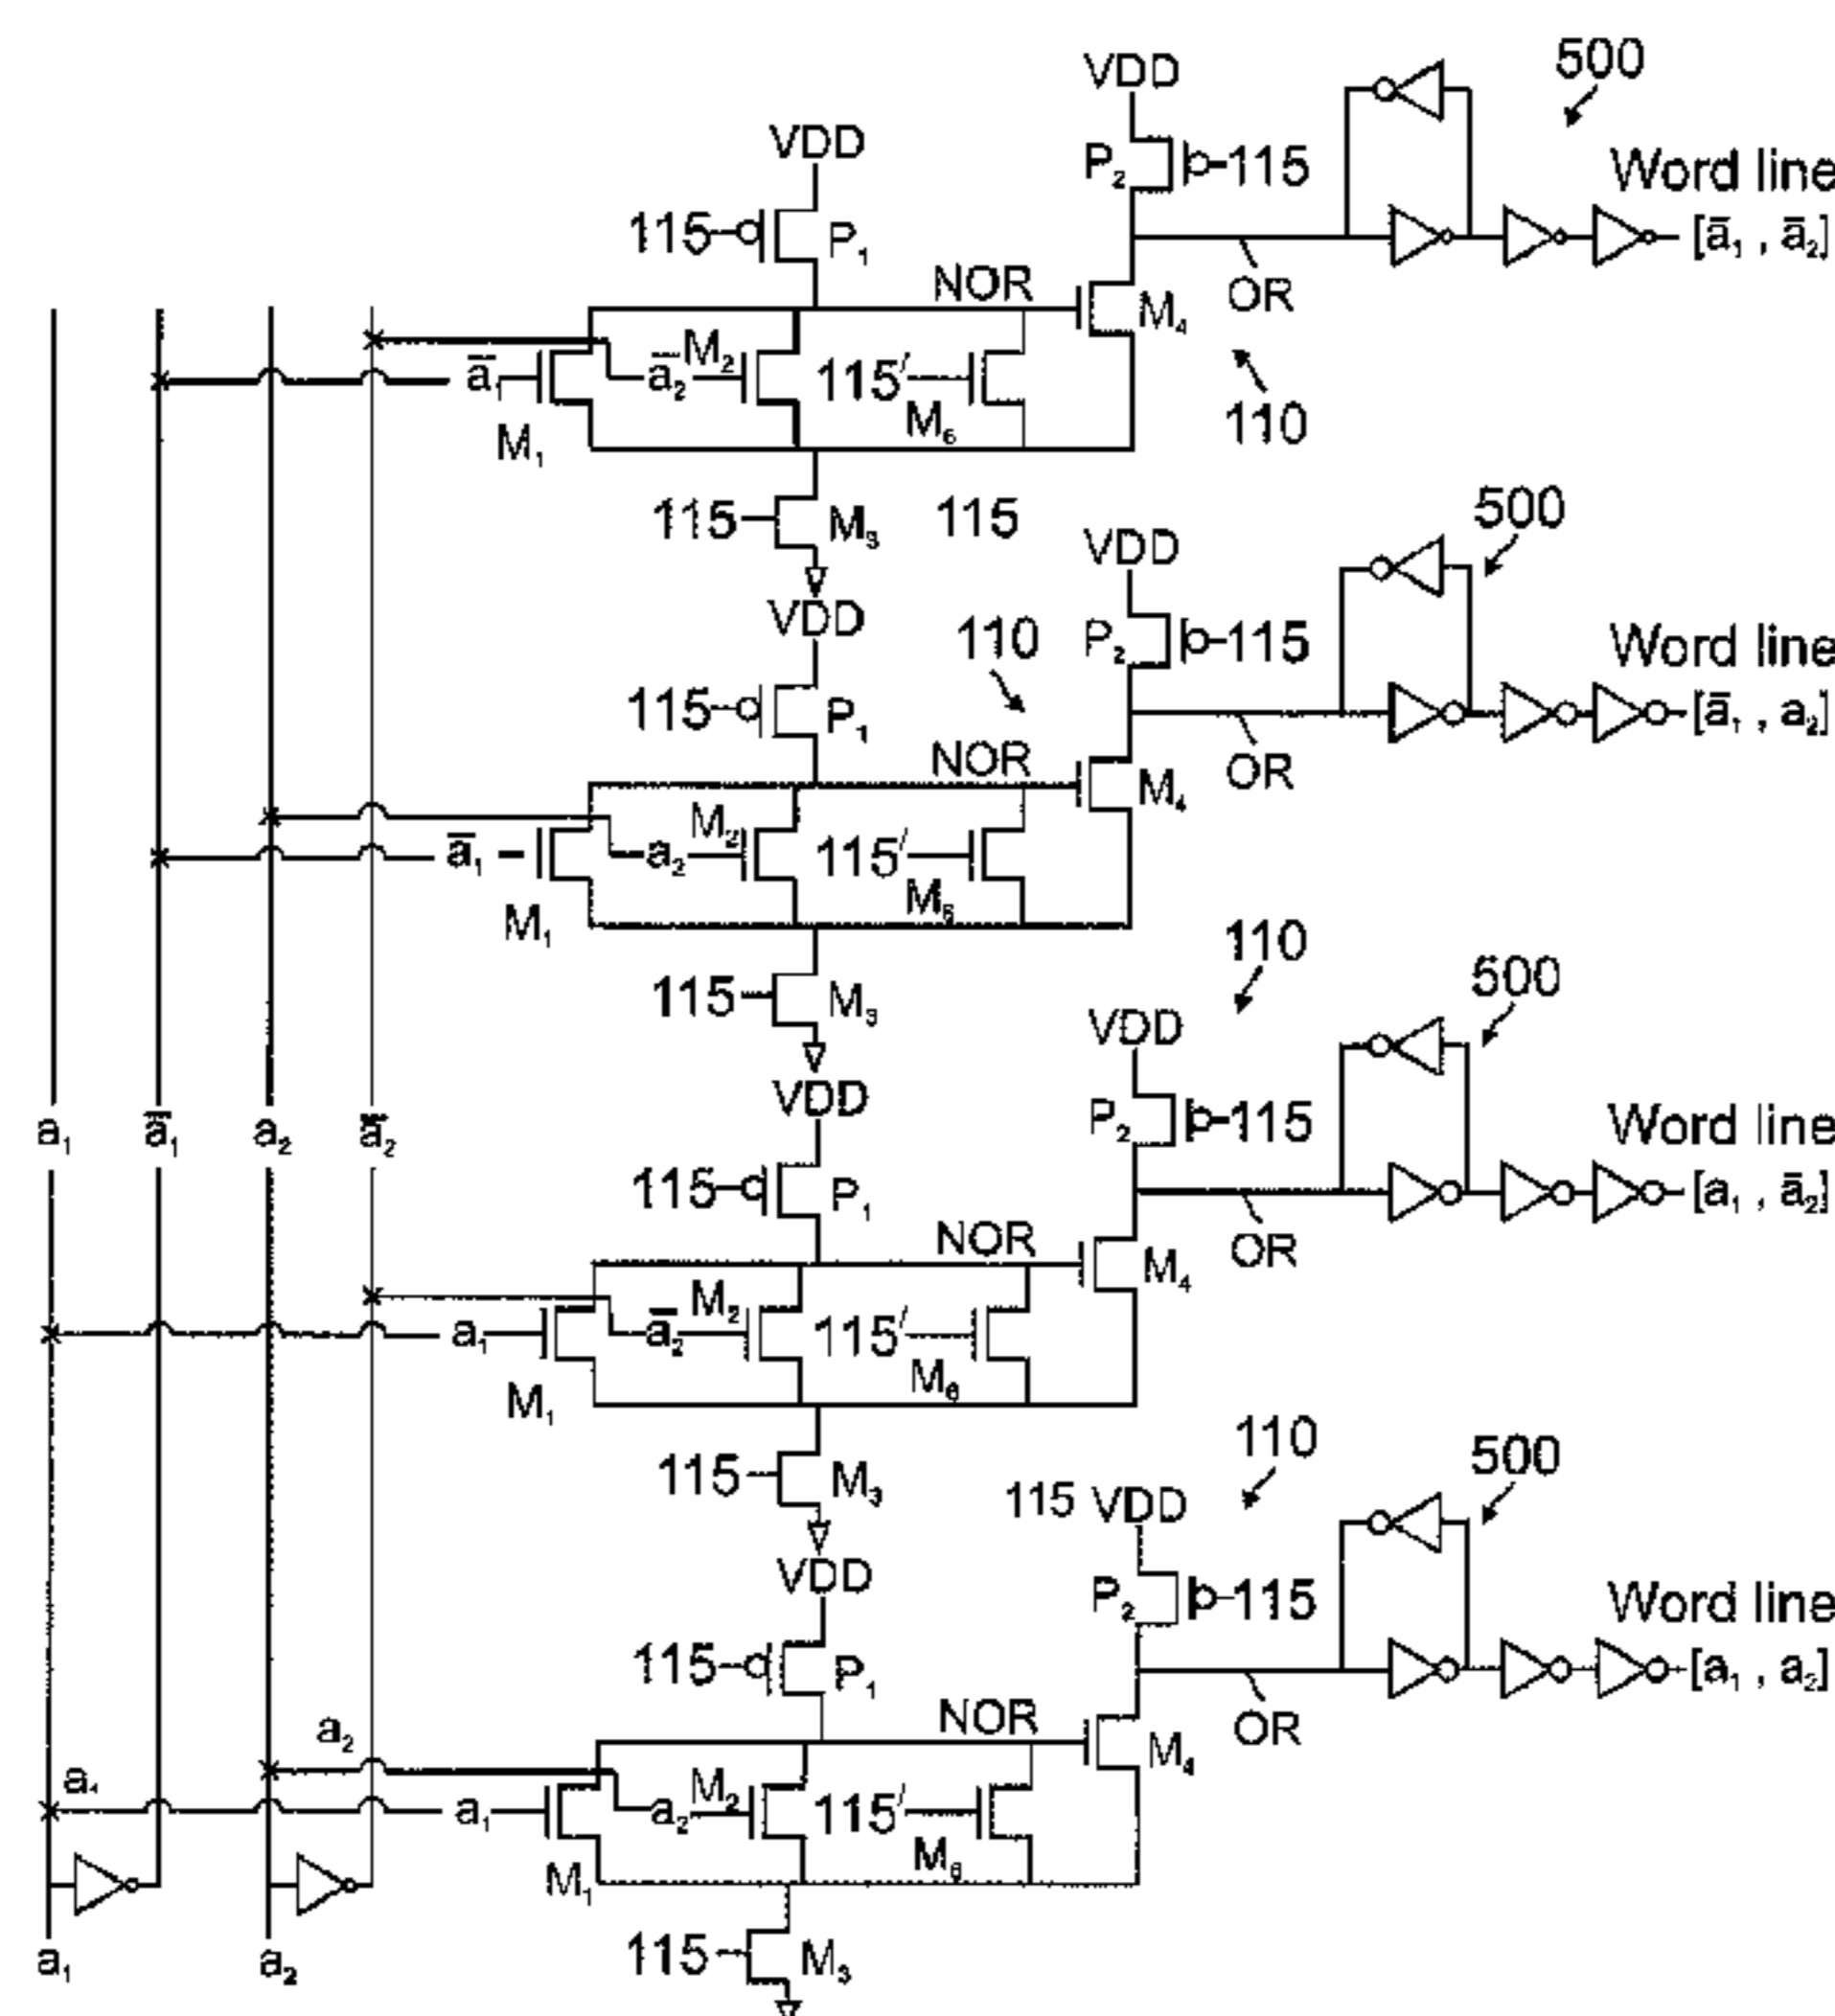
500

VDD

$P_2$ 115

Word line $[\bar{a}_1, \bar{a}_2]$

VDD

115 $P_1$

NOR

OR

$M_4$

$\bar{a}_1$ $\bar{a}_2$ $M_2$ 115′ $M_6$

110

$M_1$

115 $M_3$ 115

500

VDD

VDD

110

$P_2$ 115

Word line $[\bar{a}_1, a_2]$

115 $P_1$

NOR

OR

$M_4$

$\bar{a}_1$ $a_2$ $M_2$ 115′ $M_6$

$M_1$

115 $M_3$

110

500

VDD

$P_2$ 115

VDD

$a_1$ $\bar{a}_1$ $a_2$ $\bar{a}_2$

Word line $[a_1, \bar{a}_2]$

115 $P_1$

NOR

OR

$M_4$

$a_1$ $\bar{a}_2$ $M_2$ 115′ $M_6$

$M_1$

115 $M_3$

110

500

115 VDD

VDD

$P_2$ 115

Word line $[a_1, a_2]$

115 $P_1$

NOR

OR

$a_2$

$M_4$

$a_4$

$a_1$ $a_2$ $M_2$ 115′ $M_6$

$M_1$

$a_1$ $a_2$

115 $M_3$